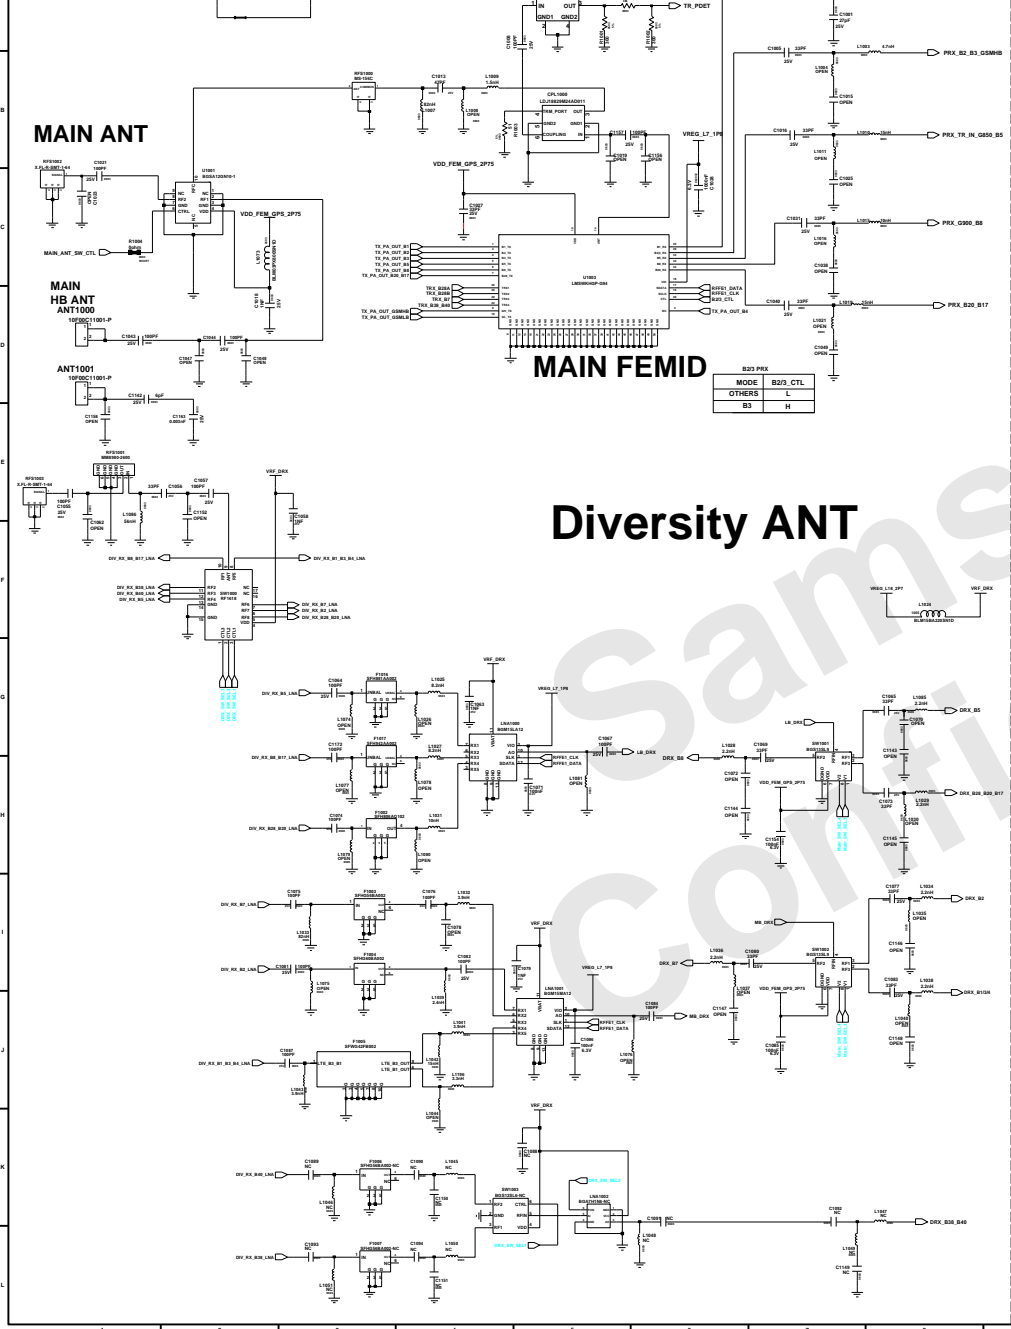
IN OUT
GND1 GND2
TR_PDET
C1001
27pF
25V
C1005 33PF
25V
L1003 4.7nH
PRX_B2_B3_GSMHB
L1004
OPEN
C1015
OPEN
RFS1000
MS-156C
C1013
47PF
L1008
1.5nH
CPL1000
LDJ15825M24AD011
IRM_PORT OUT
GND2 GND1
COUPLING IN
L1006
OPEN
C1037
100PF
C1019
OPEN
C1056
OPEN
VREG_L7_1P8
C1016 33PF
25V
L1009 15nH
PRX_TR_IN_G850_B5
L1011
OPEN
C1025
OPEN
MAIN ANT
RFS1002
X.FL-R-SMT-1-64
C1021
100PF
25V
U1001
BGSA132GN10-1
NC RF2 GND CTRL
NC RF1 GND VDD
R1006
MAIN_ANT_SW_CTL
VDD_FEM_GPS_2P75
C1027
22PF
25V
VDD_FEM_GPS_2P75
L1073
BLM15PX600SN1D
C1018
1uF
25V
C1031 33PF
25V
L1013 15nH
PRX_G900_B8
L1016
OPEN
C1039
OPEN
MAIN
HB ANT
ANT1000
10F00C11001-P
TX_PA_OUT_B1
TX_PA_OUT_B2
TX_PA_OUT_B3
TX_PA_OUT_B4
TX_PA_OUT_B5
TX_PA_OUT_B20_B17
TRX_B20A
TRX_B20B
TRX_B28
TRX_B38_B40
TX_PA_OUT_GSMHB
TX_PA_OUT_GSMLB
U1003
LMSWKHGP-G94
RFFE1_DATA
RFFE1_CLK
B2/3_CTL
TX_PA_OUT_B4
C1049 33PF
25V
L1018 15nH
PRX_B20_B17
L1021
OPEN
C1049
OPEN
C1043 100PF
25V
C1044 100PF
25V
C1047
OPEN
C1048
OPEN
MAIN FEMID
B2/3 PRX
| MODE | B2/3_CTL |
|---|---|
| OTHERS | L |
| B3 | H |
ANT1001
10F00C11001-P
C1142 6pF
25V
C1150
OPEN
C1163
0.003uF
25V
RFS1001
MM8960-2600
RFS1000
X.FL-R-SMT-1-64
33PF
C1055
C1057
100PF
25V
VRF_DRX
100PF
C1055
25V
C1062
OPEN
L1066
56nH
C1152
OPEN
C1058
1NF
Diversity ANT
DIV_RX_B8_B17_LNA
DIV_RX_B1_B3_B4_LNA
DIV_RX_B38_LNA
DIV_RX_B40_LNA
DIV_RX_B5_LNA
RF2 RF3 RF4 GND
ANT
NC NC
SW1000
RF1610
RF6 RF7 RF8 VDD
DIV_RX_B7_LNA
DIV_RX_B2_LNA
DIV_RX_B20_B28_LNA
VREG_L16_2P7
VRF_DRX
L1036
BLM15BA220SN1D
DIV_RX_B5_LNA
C1064
100PF
25V
F1016
L1025
6.2nH
VRF_DRX
C1063
1NF
L1074
OPEN
L1026
OPEN
VREG_L7_1P8
C1065
33PF
L1085
2.2nH
DRX_B5
L1070
OPEN
LB_DRX
DIV_RX_B8_B17_LNA
C1172
100PF
F1017
L1027
8.2nH
LNA1000
BGM15LA12
VIO AO SLK SDATA
RFFE1_CLK
RFFE1_DATA
C1067
100PF
25V
LB_DRX
DRX_B8
L1028
2.2nH
C1069
33PF
25V
SW1001
BGS12SL6
C1143
OPEN
C1072
OPEN
VDD_FEM_GPS_2P75
C1073
33PF
L1029
2.2nH
DRX_B20_B20_B17
L1077
OPEN
L1078
OPEN
L1081
OPEN
C1071
100nF
C1144
OPEN
L1030
OPEN
DIV_RX_B20_B28_LNA
C1074
100PF
F1002
L1031
10nH
L1079
OPEN
L1080
OPEN
C1151
100nF
6.3V
C1145
OPEN
DIV_RX_B7_LNA
C1075
100PF
F1003
SFH05WBAB02
C1076
100PF
L1032
3.6nH
C1077
22PF
L1034
2.2nH
DRX_B2
25V
L1033
82nH
C1078
OPEN
VRF_DRX
MB_DRX
L1035
OPEN
C1146
OPEN
DIV_RX_B2_LNA
C1081
100PF
25V
F1004
SFH0400BAB02
C1082
100PF
25V
C1079
1NF
VREG_L7_1P8
DRX_B7
L1036
2.2nH
C1080
33PF
25V
SW1002
BGS12SL6
C1082
33PF
25V
L1038
2.2nH
DRX_B1/2/4
L1075
OPEN
L1039
2.4nH
LNA1001
BGM15MA11
VIO AO SLK SDATA
RFFE1_CLK
RFFE1_DATA
C1088
100PF
25V
MB_DRX
L1037
OPEN
C1147
OPEN
VDD_FEM_GPS_2P75
L1040
OPEN
L1041
3.9nH
C1086
100nF
6.3V
L1076
OPEN
C1083
100nF
6.3V
C1148
OPEN
DIV_RX_B1_B3_B4_LNA
C1087
100PF
F1005
SFW0-0FB003
LTE_B3_B1
LTE_B3_OUT
LTE_B1_OUT
L1042
10nH
L1156
3.3nH
L1043
3.9nH
L1044
OPEN
VRF_DRX
C1091
NC
DIV_RX_B40_LNA
C1089
NC
F1006
SFH03868A002-NC
C1090
NC
L1045
NC
L1046
NC
C1150
NC
SW1003
BGS12SL6-NC
RF2 GND RF1
CTRL VDD RFIN
LNA1002
BGA7H1N6-NC
DRX_B38_B40
C1092
NC
L1047
NC
C1093
NC
L1048
NC
L1049
NC
C1149
NC
DIV_RX_B38_LNA
C1093
NC
F1007
SFH03868A003-NC
C1094
NC
L1050
NC
L1051
NC
C1151
NC